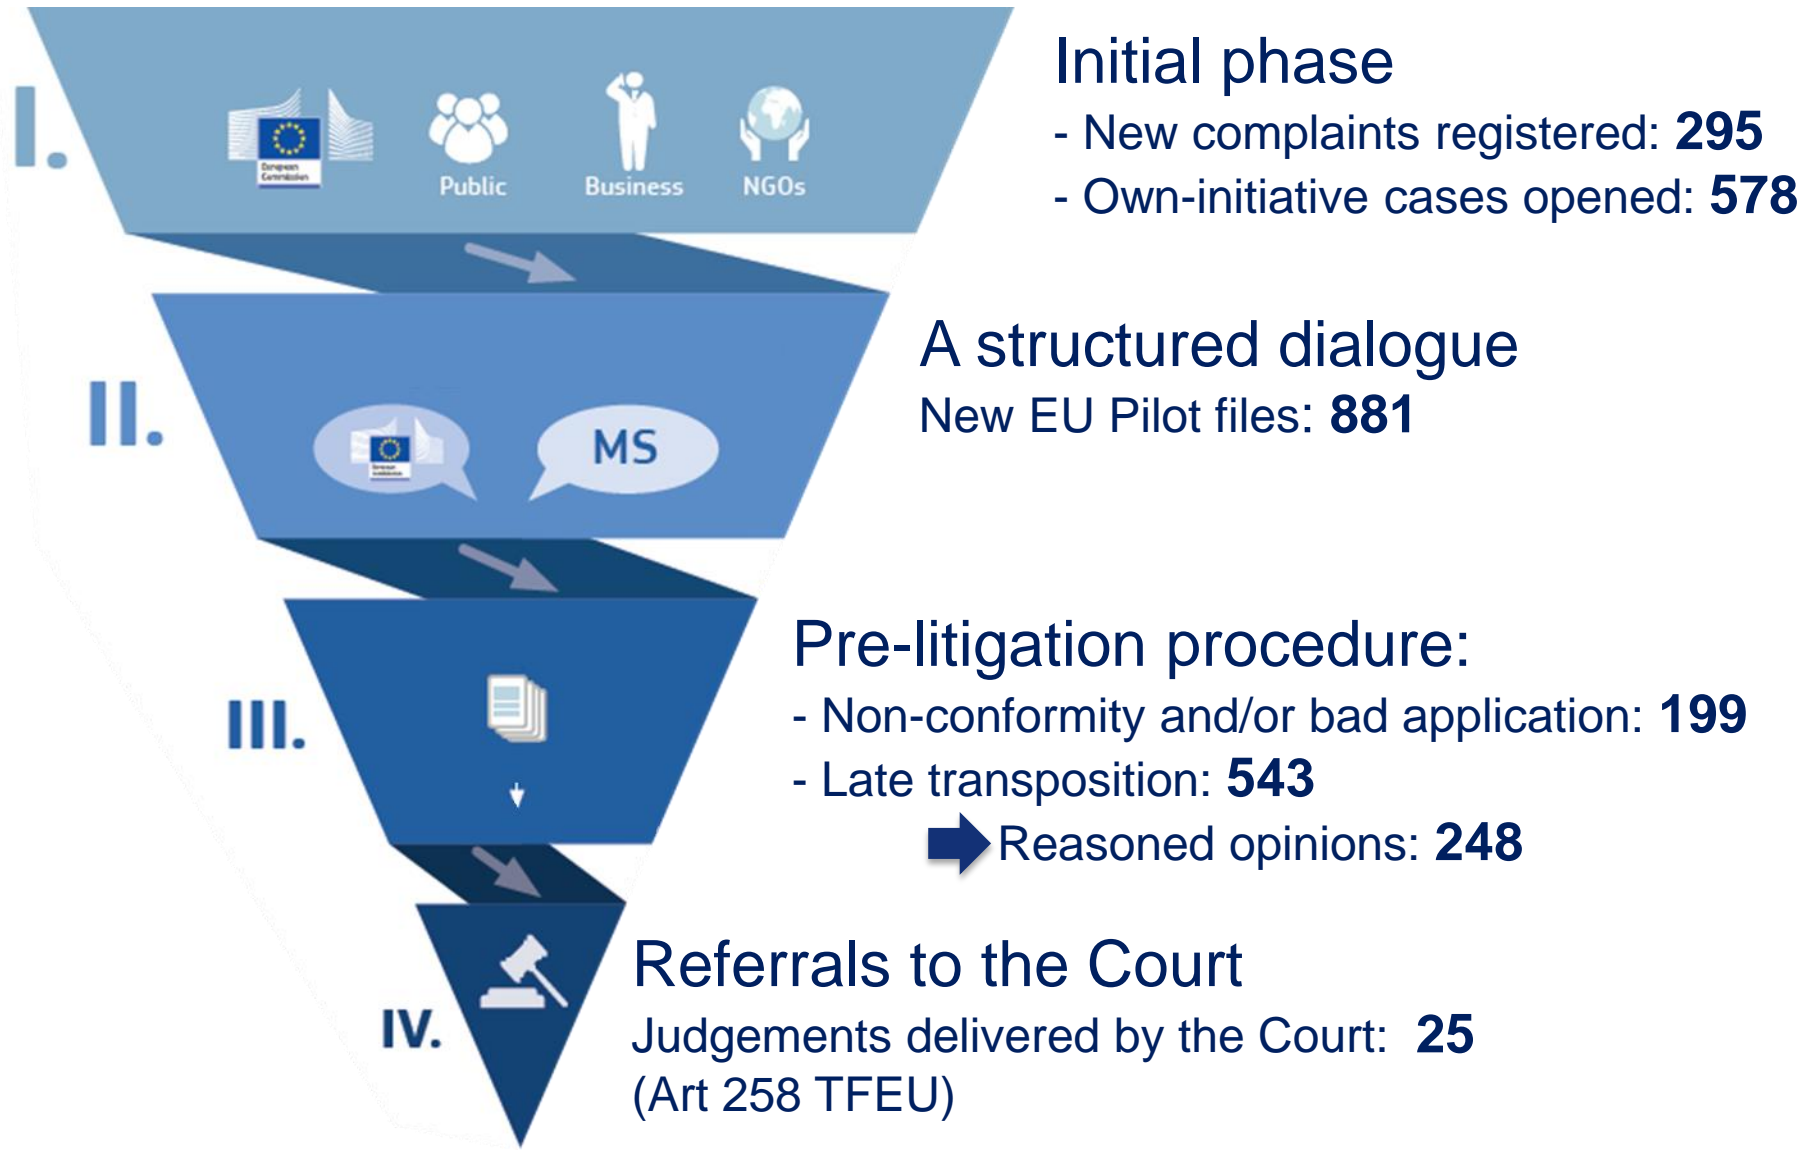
I.

Public

Business

NGOs

Initial phase

- New complaints registered: **295**

- Own-initiative cases opened: **578**

II.

MS

A structured dialogue

New EU Pilot files: **881**

III.

Pre-litigation procedure:

- Non-conformity and/or bad application: **199**

- Late transposition: **543**

Reasoned opinions: **248**

IV.

Referrals to the Court

Judgements delivered by the Court: **25**
(Art 258 TFEU)